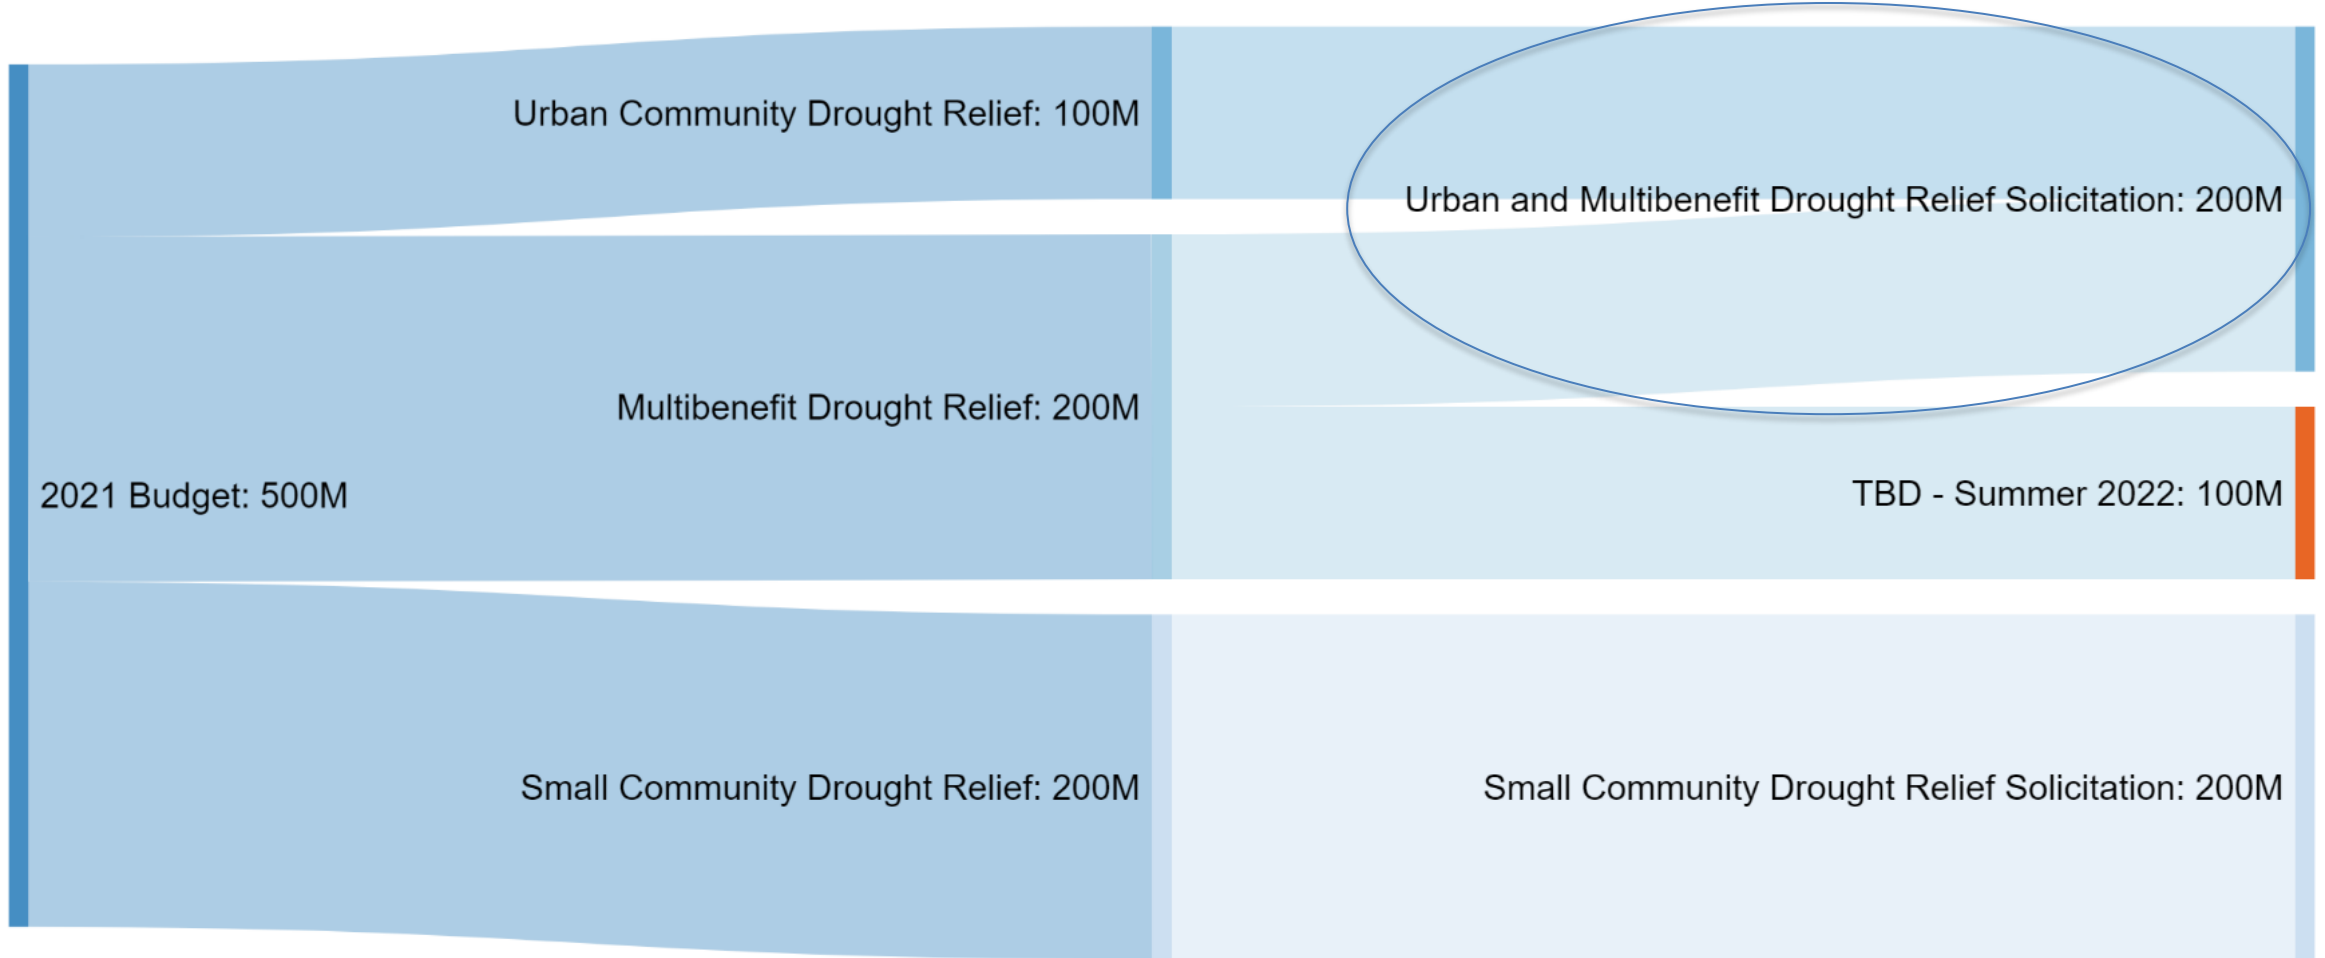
Urban Community Drought Relief: 100M

Urban and Multibenefit Drought Relief Solicitation: 200M

Multibenefit Drought Relief: 200M

2021 Budget: 500M

TBD - Summer 2022: 100M

Small Community Drought Relief: 200M

Small Community Drought Relief Solicitation: 200M